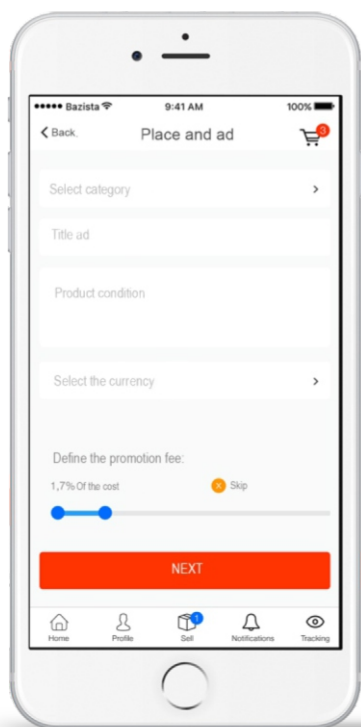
●●●●● Bazista
9:41 AM
100%

< Back
Place and ad
3

Select category
>

Title ad

Product condition

Select the currency
>

Define the promotion fee:

1,7% Of the cost
X Skip

NEXT

Home
Profile
1
Sell
Notifications
Tracking